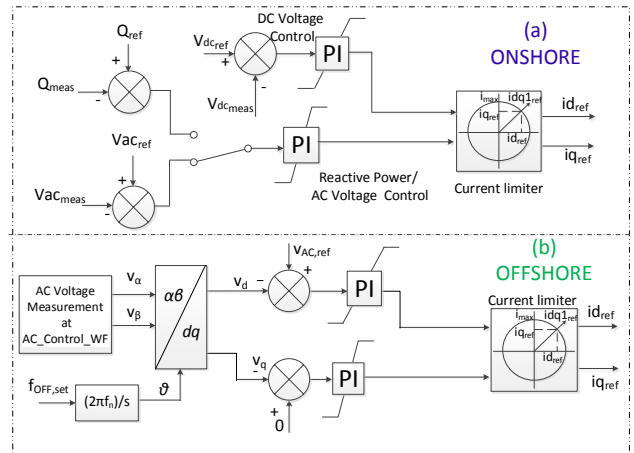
(a)
ONSHORE

$Q_{ref}$
+
$Q_{meas}$
-
DC Voltage Control
$V_{dc_{ref}}$
+
-
$V_{dc_{meas}}$
PI
$i_{max}$
$idq1_{ref}$
$iq_{ref}$
$id_{ref}$
$id_{ref}$
$iq_{ref}$
$Vac_{ref}$
+
$Vac_{meas}$
-
PI
Reactive Power/ AC Voltage Control
Current limiter

(b)
OFFSHORE

AC Voltage Measurement at AC_Control_WF
$v_{\alpha}$
$v_{\beta}$
$\alpha\beta$
$dq$
$v_{AC,ref}$
$v_d$
-
+
PI
Current limiter
$i_{max}$
$idq1_{ref}$
$iq_{ref}$
$id_{ref}$
$id_{ref}$
$iq_{ref}$
$f_{OFF,set}$
$(2\pi f_n)/s$
$\vartheta$
$v_q$
-
+
0
PI